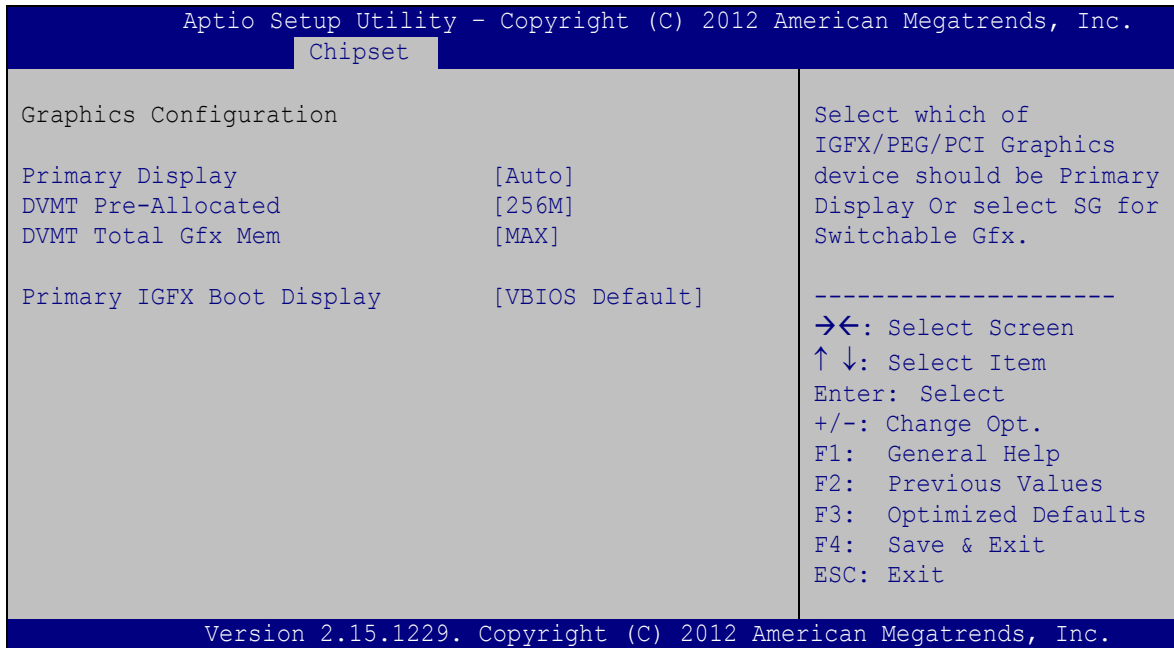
Aptio Setup Utility - Copyright (C) 2012 American Megatrends, Inc.
Chipset

Graphics Configuration

Primary Display [Auto]
DVMT Pre-Allocated [256M]
DVMT Total Gfx Mem [MAX]

Primary IGFX Boot Display [VBIOS Default]

Select which of IGFX/PEG/PCI Graphics device should be Primary Display Or select SG for Switchable Gfx.

---------------------
→←: Select Screen
↑ ↓: Select Item
Enter: Select
+/-: Change Opt.
F1: General Help
F2: Previous Values
F3: Optimized Defaults
F4: Save & Exit
ESC: Exit

Version 2.15.1229. Copyright (C) 2012 American Megatrends, Inc.